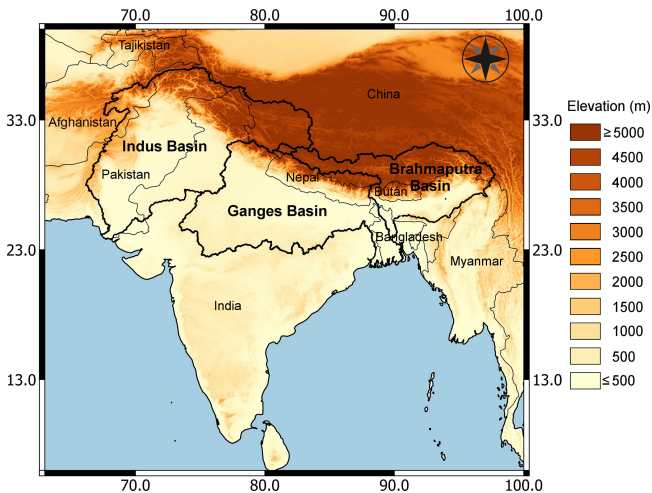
70.0
80.0
90.0
100.0

Tajikistan

China

33.0
33.0

Afghanistan

Indus Basin

Pakistan

Nepal

Brahmaputra Basin

Butan

Ganges Basin

23.0
23.0

Bangladesh

Myanmar

India

13.0
13.0

70.0
80.0
90.0
100.0

Elevation (m)
≥ 5000
4500
4000
3500
3000
2500
2000
1500
1000
500
≤ 500